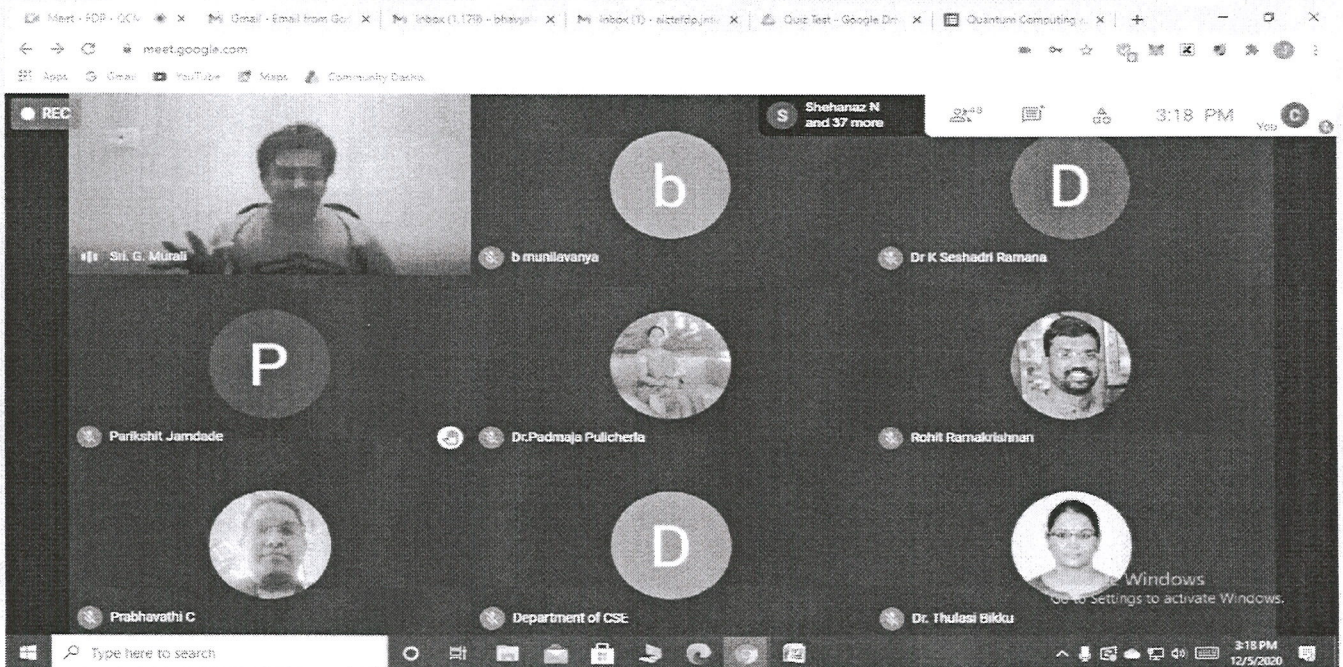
Meet - FDP - QC | Gmail - Email from Go | Inbox (1,179) - bhavy | Inbox (1) - aictefdp.jntu | Quiz Test - Google Dri | Quantum Computing

meet.google.com

Apps Gmail YouTube Maps Community Dashb

REC

S Shehanaz N and 37 more

3:18 PM

You C

b

D

Sri. G. Murali

b munilavanya

Dr K Seshadri Ramana

P

Parikshit Jamdade

Dr.Padmaja Pulicherla

Rohit Ramakrishnan

D

Prabhavathi C

Department of CSE

Dr. Thulasi Bikku

Windows
Go to Settings to activate Windows.

Type here to search

3:18 PM
12/5/2020